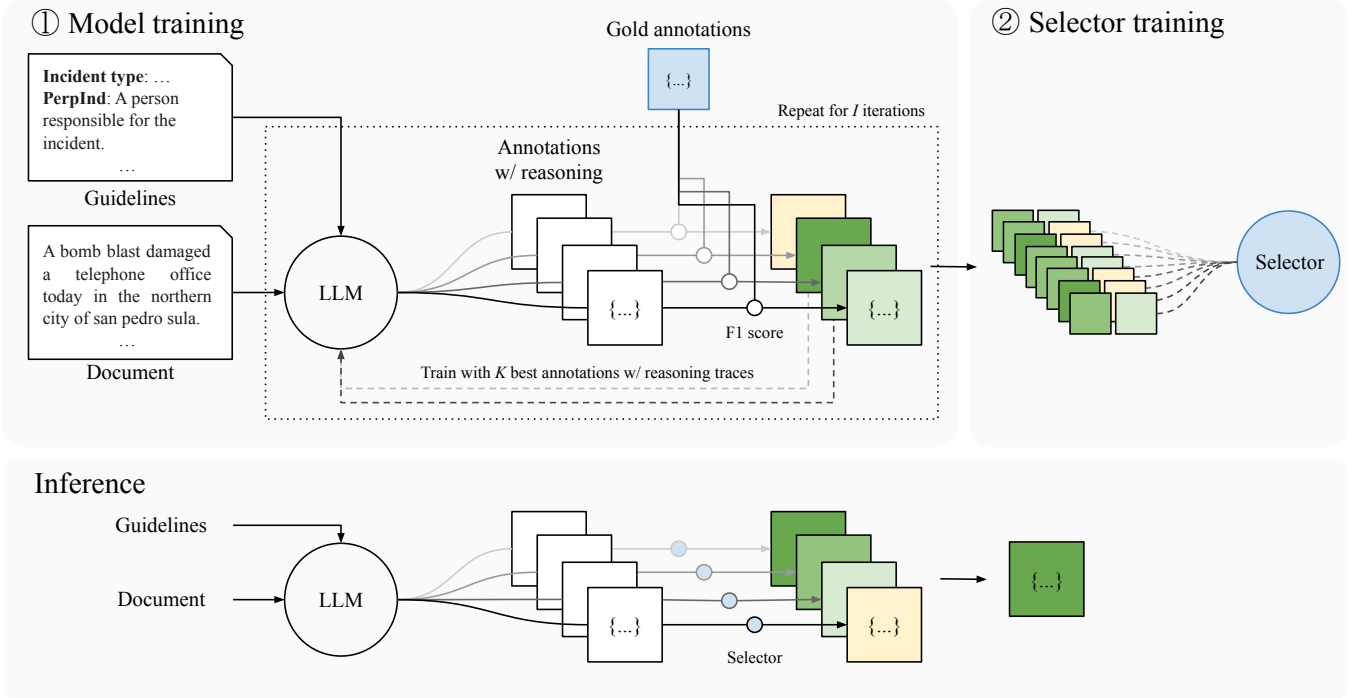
① Model training

Gold annotations

{...}

Repeat for $I$ iterations

**Incident type**: …
**PerpInd**: A person responsible for the incident.
…

Guidelines

A bomb blast damaged a telephone office today in the northern city of san pedro sula.
…

Document

LLM

Annotations w/ reasoning

{...}

{...}

F1 score

Train with $K$ best annotations w/ reasoning traces

② Selector training

Selector

Inference

Guidelines

Document

LLM

{...}

{...}

Selector

{...}